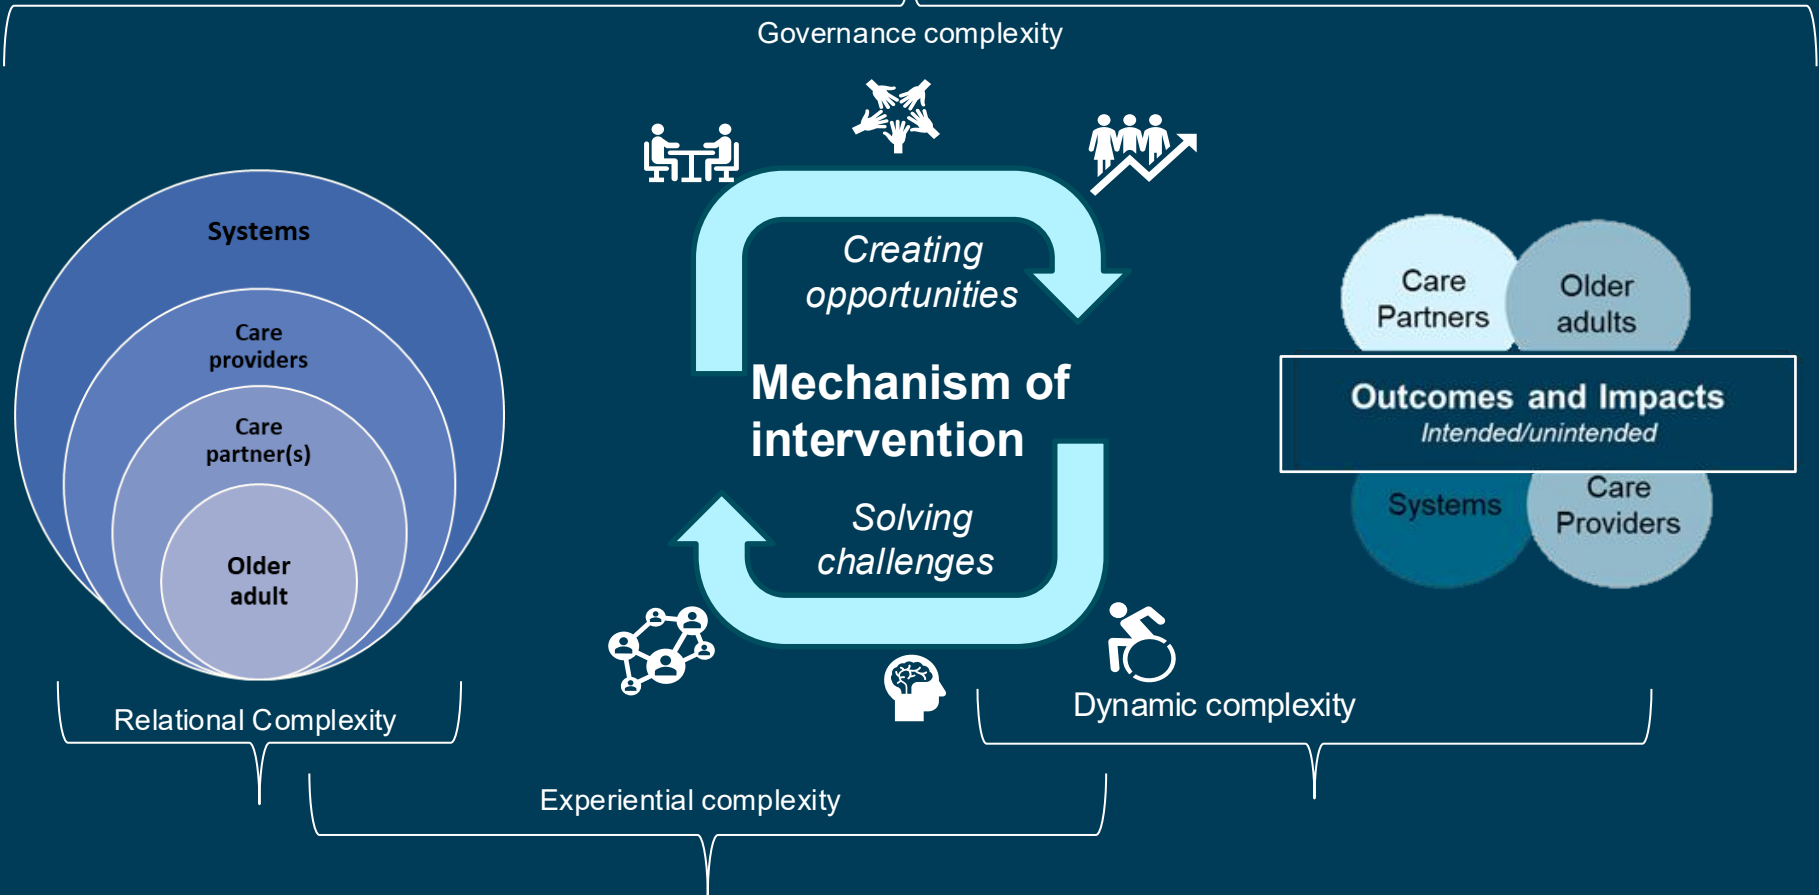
Governance complexity

Systems

Care providers

Care partner(s)

Older adult

Relational Complexity

Creating opportunities

Mechanism of intervention

Solving challenges

Care Partners

Older adults

Outcomes and Impacts
Intended/unintended

Systems

Care Providers

Dynamic complexity

Experiential complexity